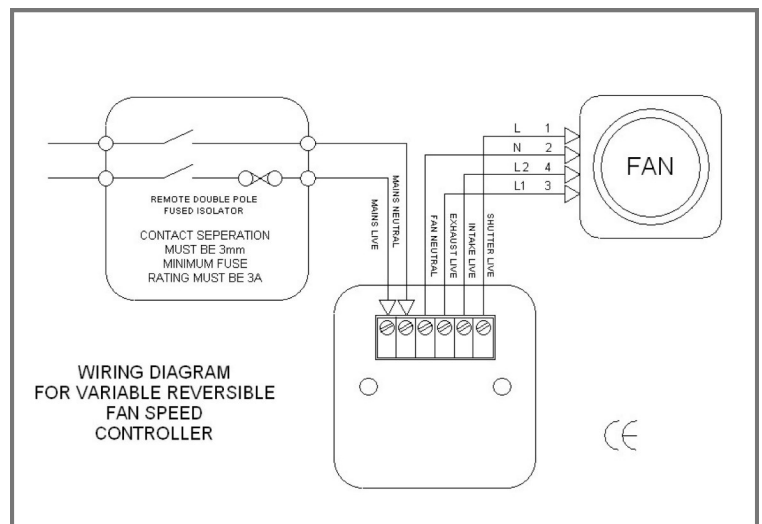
REMOTE DOUBLE POLE FUSED ISOLATOR

CONTACT SEPERATION MUST BE 3mm MINIMUM FUSE RATING MUST BE 3A

MAINS LIVE
MAINS NEUTRAL
FAN NEUTRAL
EXHAUST LIVE
INTAKE LIVE
SHUTTER LIVE

L 1
N 2
L2 4
L1 3

FAN

WIRING DIAGRAM FOR VARIABLE REVERSIBLE FAN SPEED CONTROLLER

CE